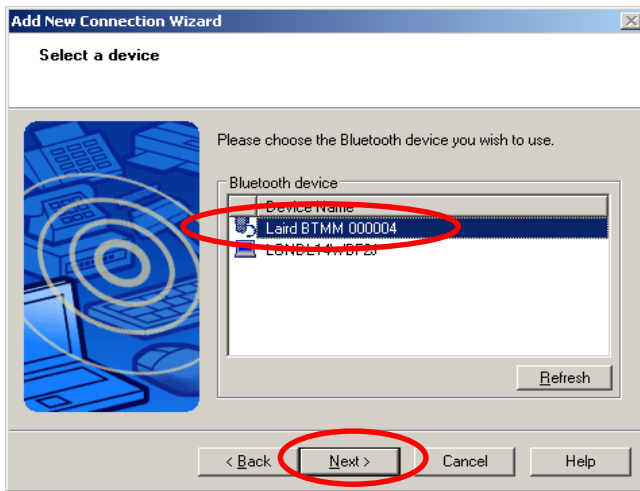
Add New Connection Wizard

Select a device

Please choose the Bluetooth device you wish to use.

Bluetooth device

| Device Name |
|---|
| Laird BTMM 000004 |
| LONDL14WBF2J |

Refresh

< Back | Next > | Cancel | Help